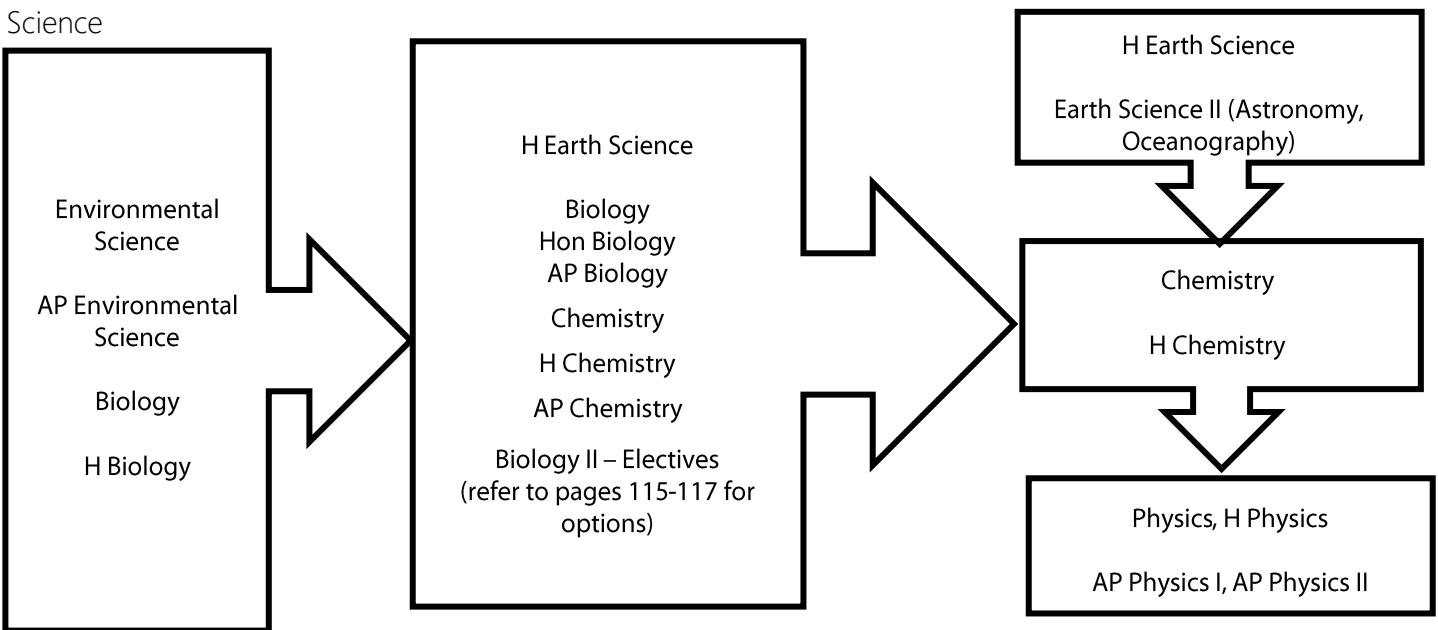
Science

Environmental Science

AP Environmental Science

Biology

H Biology

H Earth Science

Biology
Hon Biology
AP Biology

Chemistry

H Chemistry

AP Chemistry

Biology II – Electives (refer to pages 115-117 for options)

H Earth Science

Earth Science II (Astronomy, Oceanography)

Chemistry

H Chemistry

Physics, H Physics

AP Physics I, AP Physics II